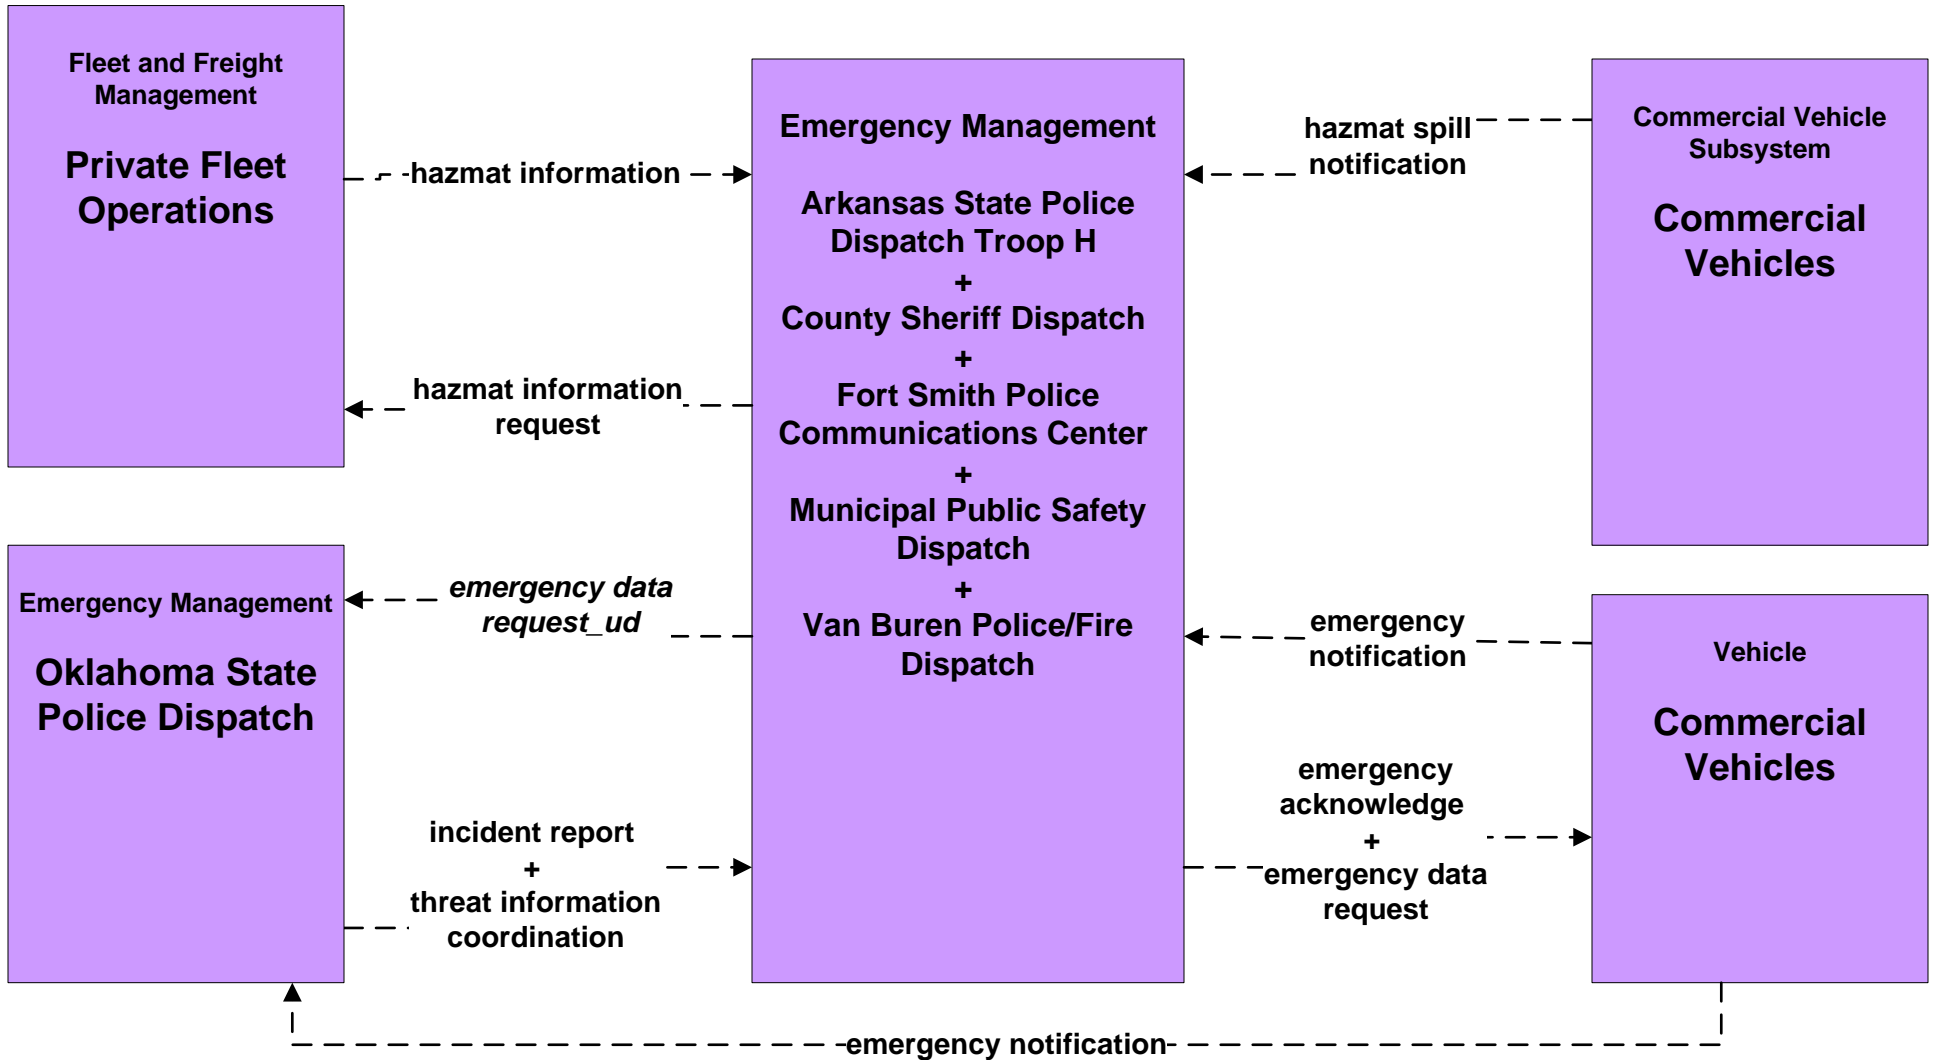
Fleet and Freight Management

Private Fleet Operations

hazmat information

hazmat information request

Emergency Management

Arkansas State Police Dispatch Troop H
+
County Sheriff Dispatch
+
Fort Smith Police Communications Center
+
Municipal Public Safety Dispatch
+
Van Buren Police/Fire Dispatch

hazmat spill notification

Commercial Vehicle Subsystem

Commercial Vehicles

Emergency Management

Oklahoma State Police Dispatch

*emergency data request_ud*

emergency notification

Vehicle

Commercial Vehicles

emergency acknowledge
+
emergency data request

incident report
+
threat information coordination

emergency notification